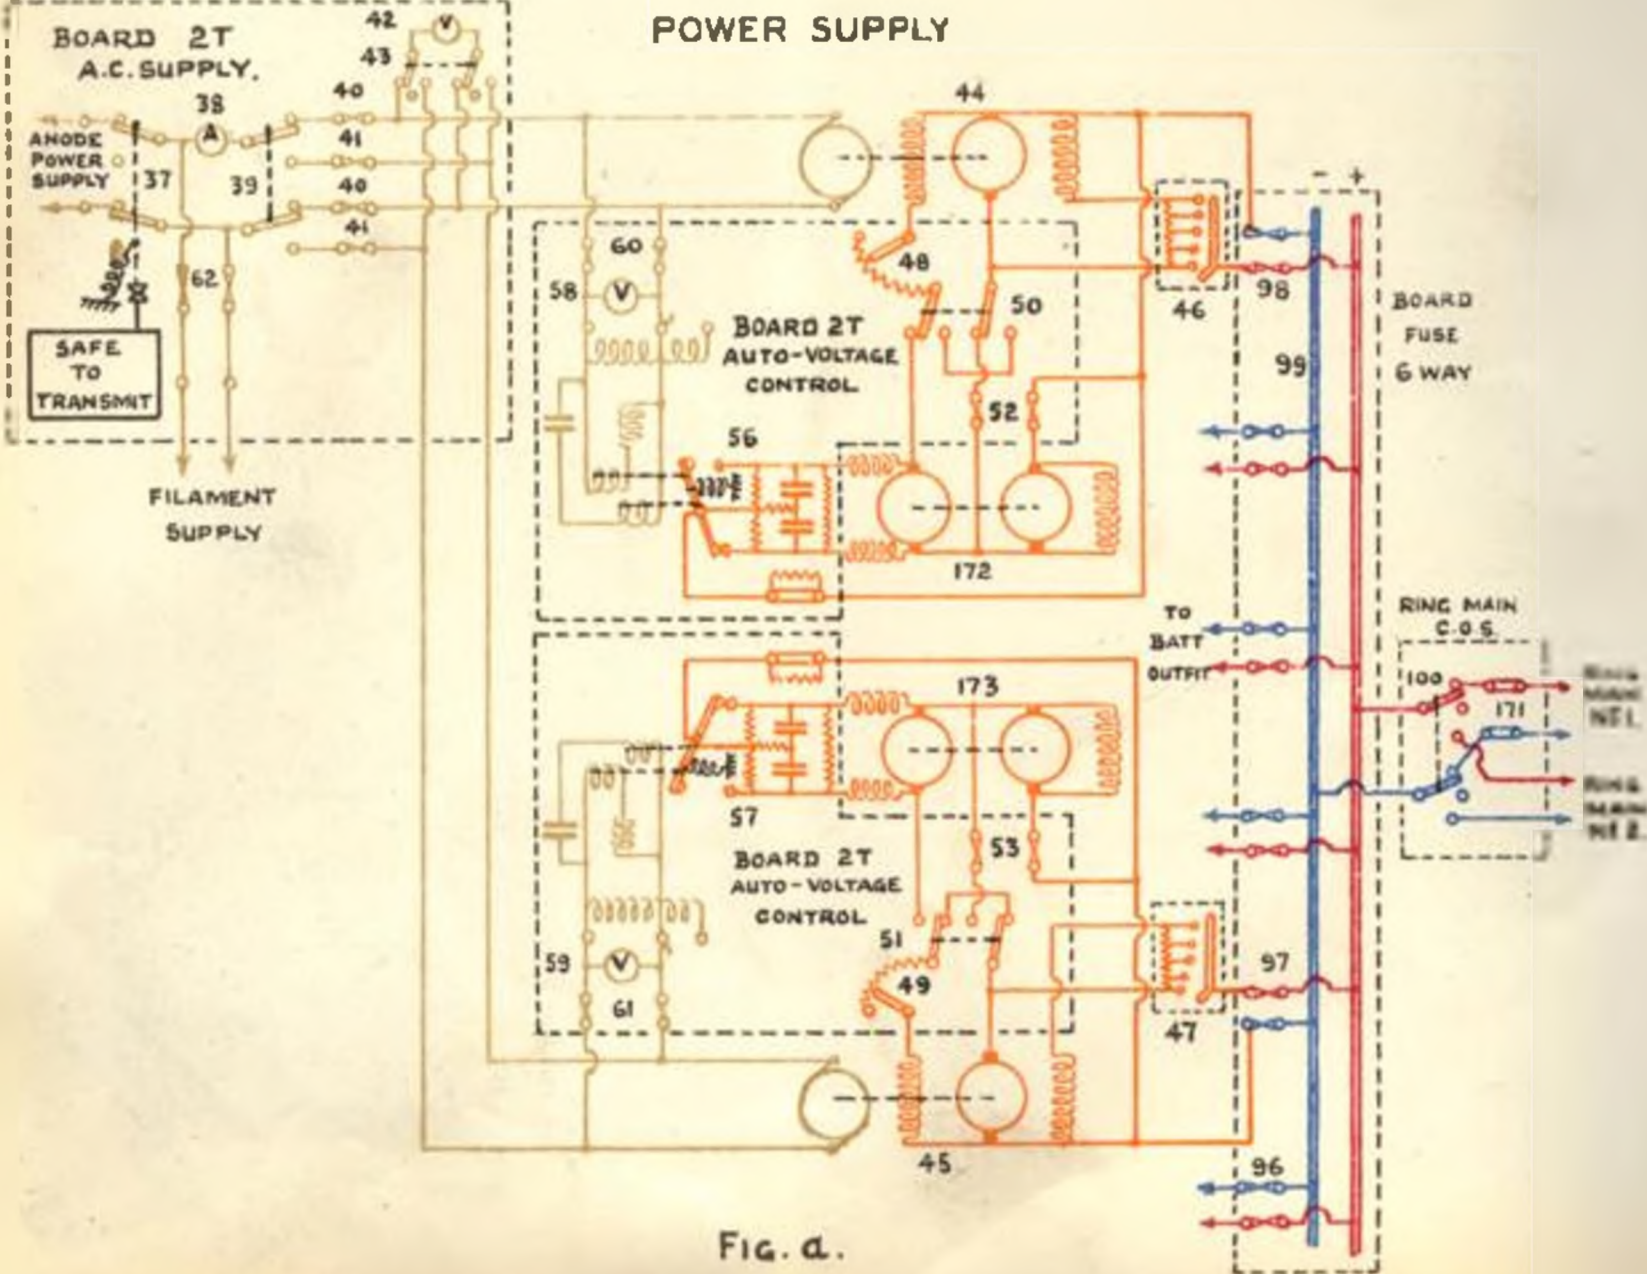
POWER SUPPLY

BOARD 2T
A.C. SUPPLY.

ANODE POWER SUPPLY

37

38

A

39

40

41

40

41

42

V

43

62

SAFE TO TRANSMIT

FILAMENT SUPPLY

44

60

58

V

48

50

BOARD 2T
AUTO-VOLTAGE
CONTROL

56

52

172

46

98

99

- +

BOARD FUSE 6 WAY

TO BATT OUTFIT

RING MAIN C.O.S.

100

171

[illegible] NO1.

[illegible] NO2.

173

57

BOARD 2T
AUTO-VOLTAGE
CONTROL

53

51

49

59

V

61

97

47

45

96

FIG. a.